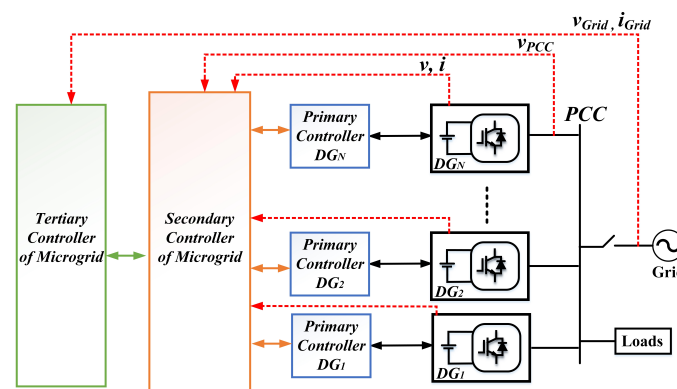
$v_{Grid}$ , $i_{Grid}$

$v_{PCC}$

$v$, $i$

PCC

Tertiary Controller of Microgrid

Secondary Controller of Microgrid

Primary Controller $DG_N$

$DG_N$

Primary Controller $DG_2$

$DG_2$

Primary Controller $DG_1$

$DG_1$

Grid

Loads